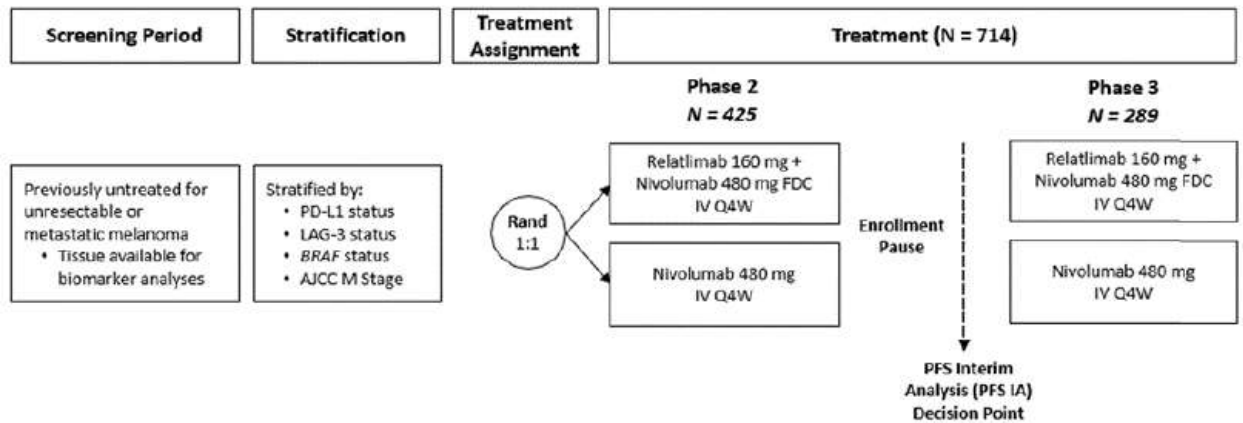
Screening Period

Stratification

Treatment Assignment

Treatment (N = 714)

Phase 2
N = 425

Phase 3
N = 289

Previously untreated for unresectable or metastatic melanoma
• Tissue available for biomarker analyses

Stratified by:
• PD-L1 status
• LAG-3 status
• BRAF status
• AJCC M Stage

Rand 1:1

Relatlimab 160 mg + Nivolumab 480 mg FDC IV Q4W

Nivolumab 480 mg IV Q4W

Enrollment Pause

Relatlimab 160 mg + Nivolumab 480 mg FDC IV Q4W

Nivolumab 480 mg IV Q4W

PFS Interim Analysis (PFS IA) Decision Point